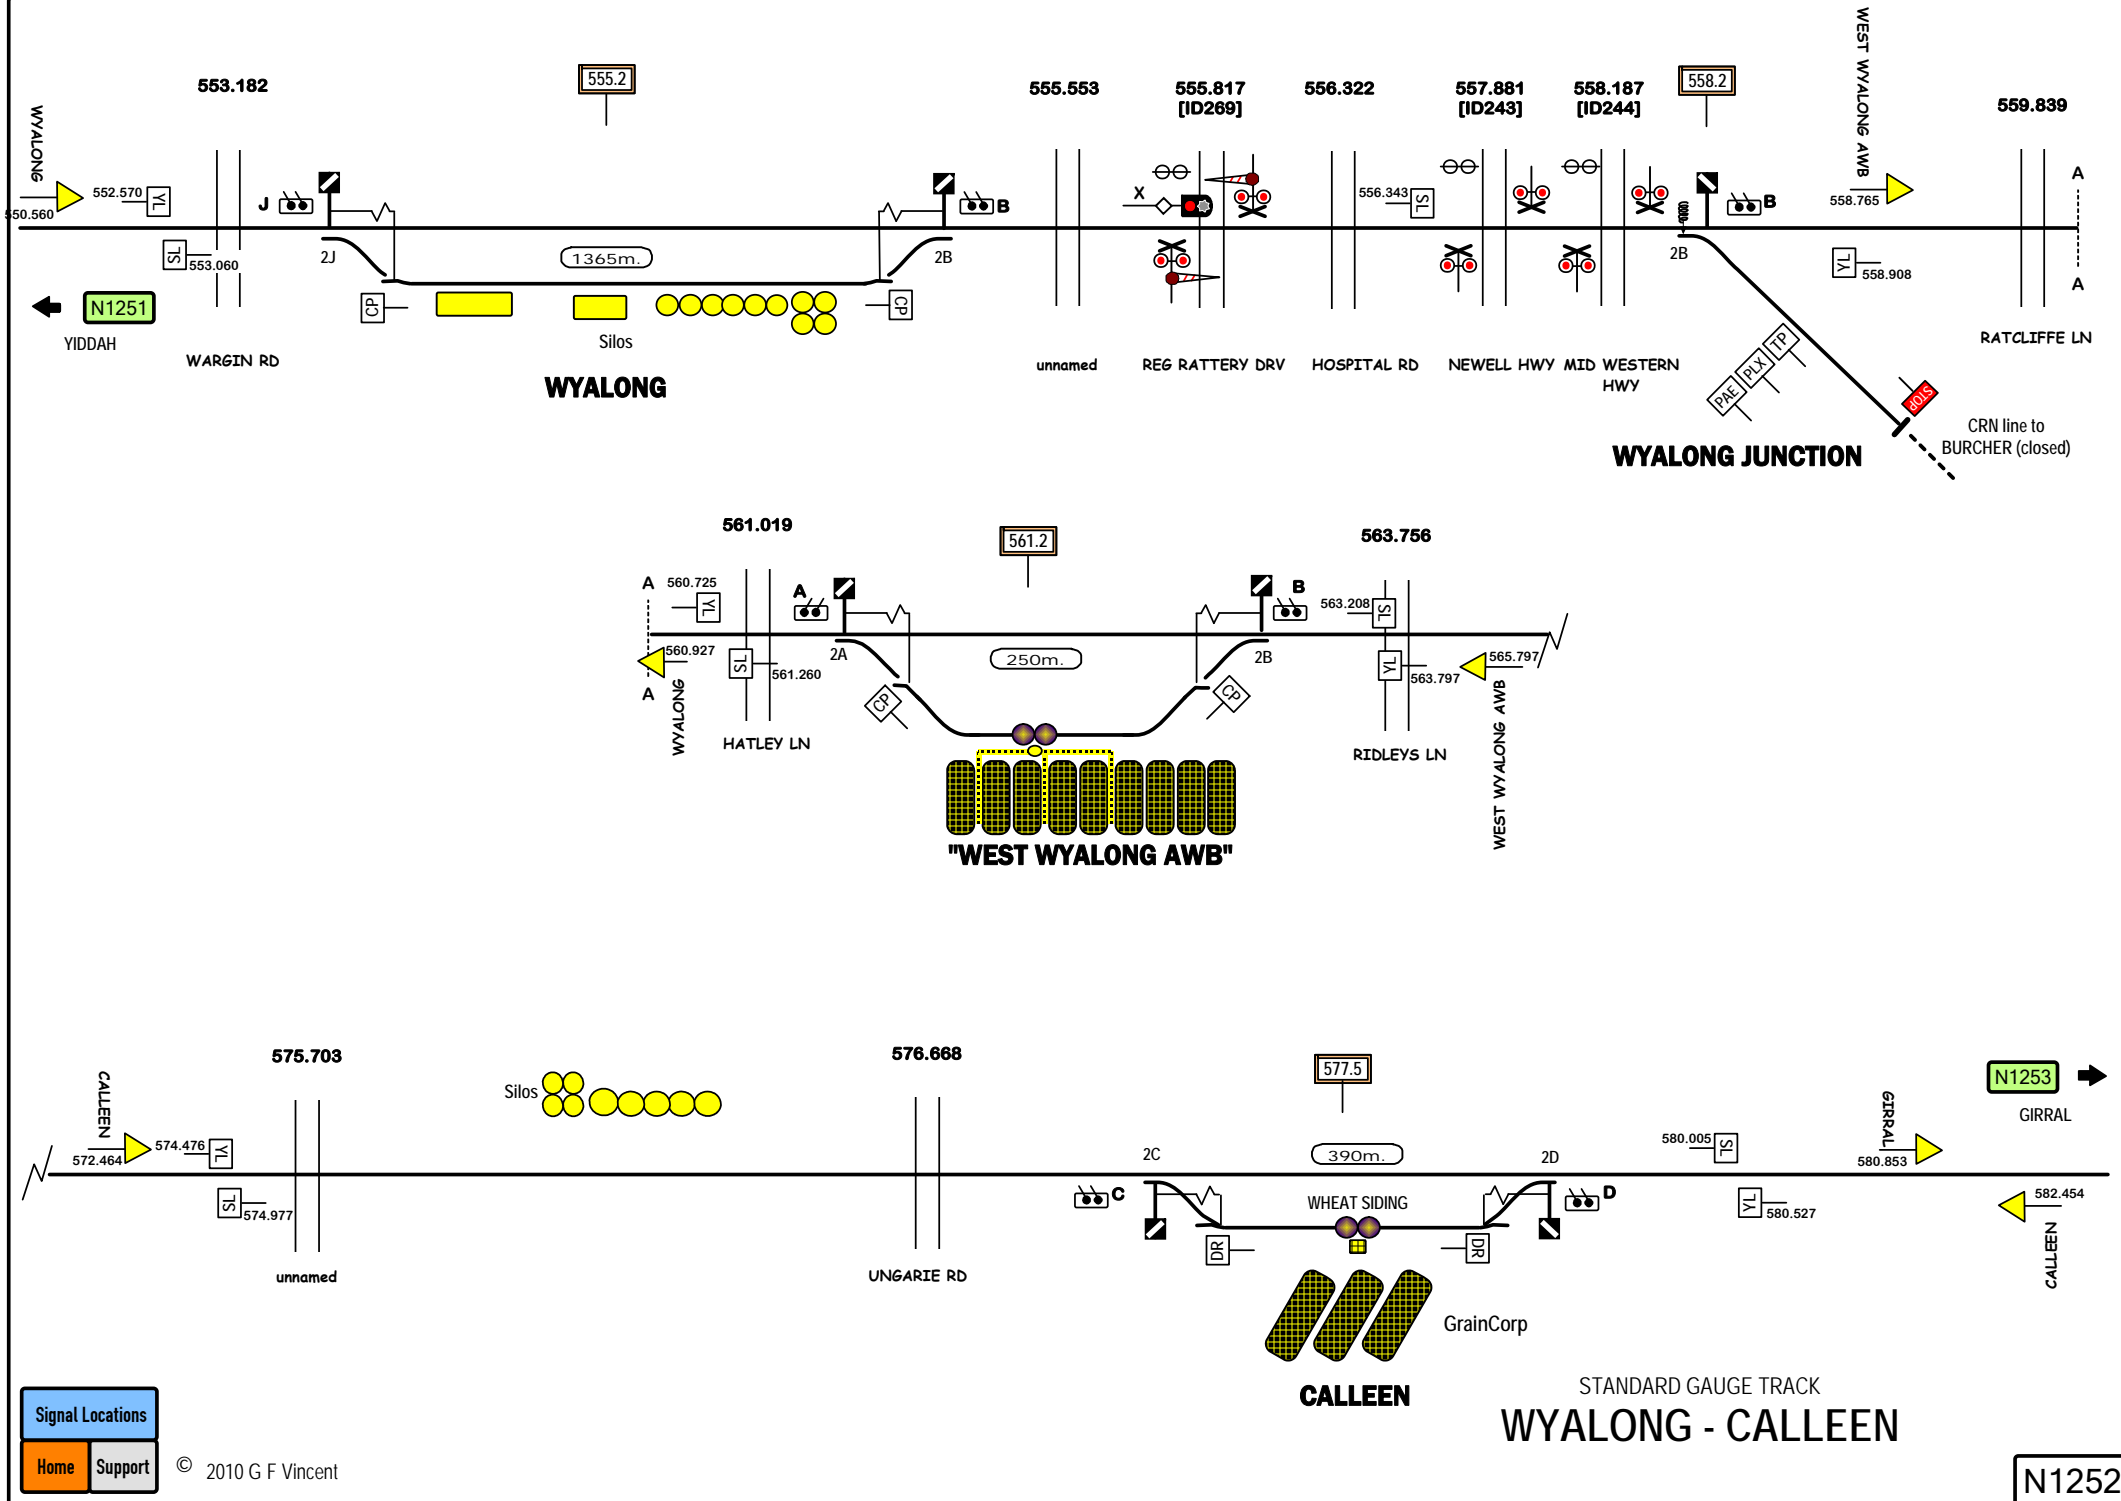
553.182

555.2

555.553

555.817
[ID269]

556.322

557.881
[ID243]

558.187
[ID244]

558.2

WEST WYALONG AWB

559.839

WYALONG

552.570

YL

550.560

J

B

X

556.343

SL

B

558.765

A

SL

553.060

2J

1365m.

2B

2B

YL

558.908

A

N1251

CP

CP

YIDDAH

Silos

WARGIN RD

WYALONG

unnamed

REG RATTERY DRV

HOSPITAL RD

NEWELL HWY

MID WESTERN HWY

RATCLIFFE LN

TP

PLX

PAE

STOP

CRN line to BURCHER (closed)

WYALONG JUNCTION

561.019

561.2

563.756

A

560.725

YL

A

B

563.208

SL

2A

250m.

2B

560.927

SL

561.260

YL

563.797

565.797

A

CP

CP

WYALONG

HATLEY LN

RIDLEYS LN

WEST WYALONG AWB

"WEST WYALONG AWB"

575.703

Silos

576.668

577.5

N1253

CALLEEN

574.476

YL

572.464

GIRRAL

2C

390m.

2D

580.005

SL

GIRRAL

580.853

C

D

WHEAT SIDING

582.454

SL

574.977

DR

DR

YL

580.527

unnamed

UNGARIE RD

CALLEEN

GrainCorp

CALLEEN

STANDARD GAUGE TRACK

WYALONG - CALLEEN

Signal Locations

Home

Support

© 2010 G F Vincent

N1252